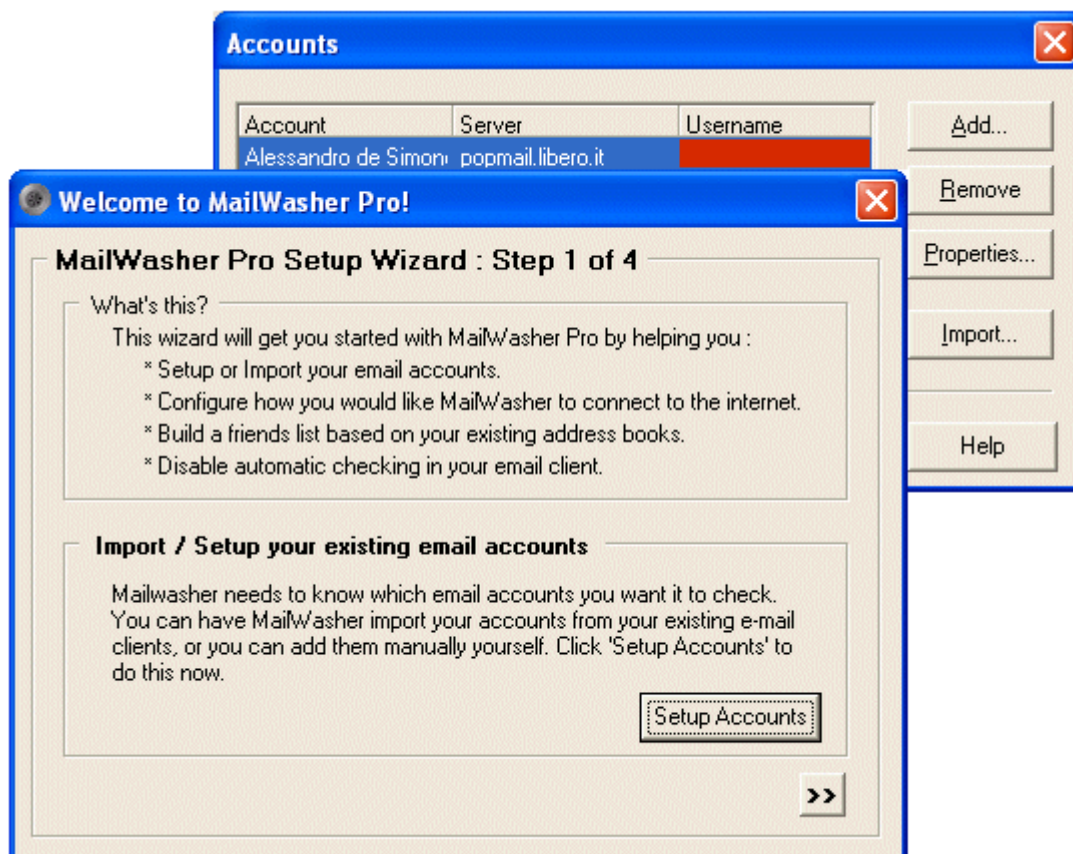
Accounts

| Account | Server | Username |
|---|---|---|
| Alessandro de Simon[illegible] | popmail.libero.it | |

Add...

Remove

Properties...

Import...

Help

Welcome to MailWasher Pro!

MailWasher Pro Setup Wizard : Step 1 of 4

What's this?

This wizard will get you started with MailWasher Pro by helping you :

* Setup or Import your email accounts.

* Configure how you would like MailWasher to connect to the internet.

* Build a friends list based on your existing address books.

* Disable automatic checking in your email client.

Import / Setup your existing email accounts

Mailwasher needs to know which email accounts you want it to check. You can have MailWasher import your accounts from your existing e-mail clients, or you can add them manually yourself. Click 'Setup Accounts' to do this now.

Setup Accounts

>>